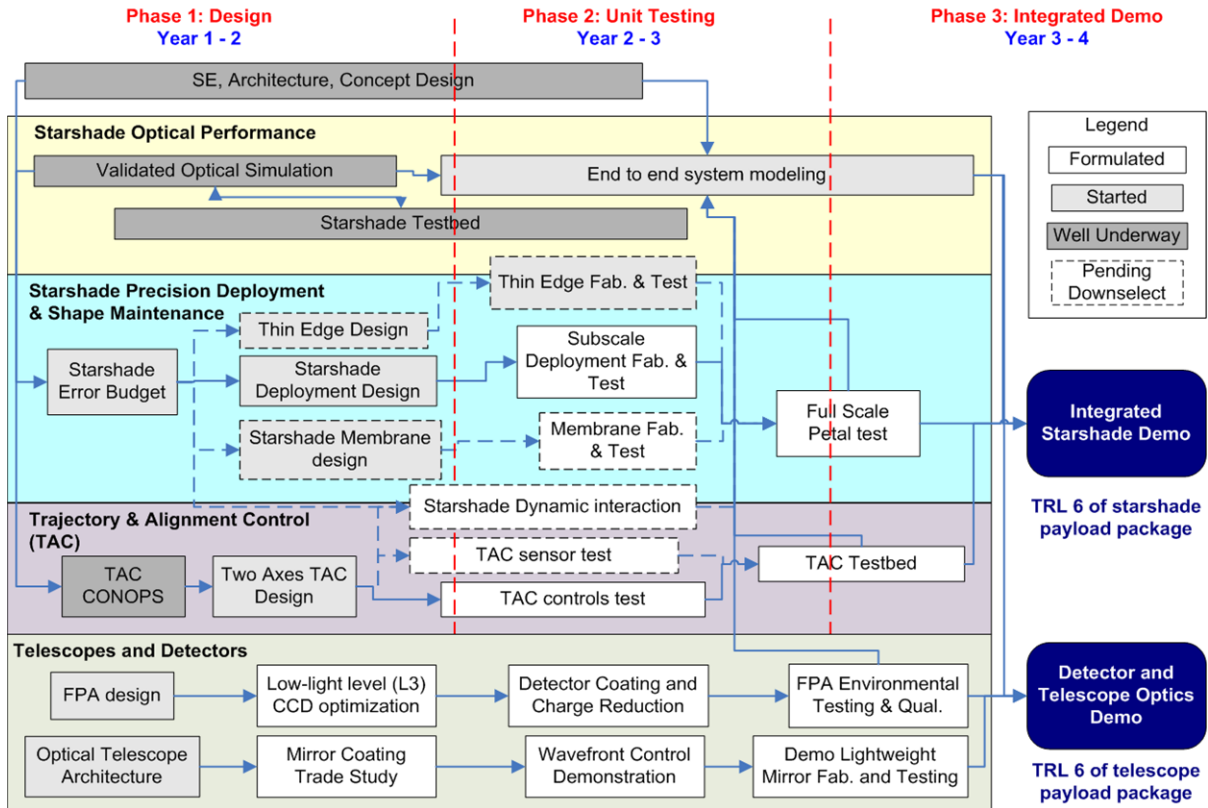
Phase 1: Design
Year 1 - 2

Phase 2: Unit Testing
Year 2 - 3

Phase 3: Integrated Demo
Year 3 - 4

SE, Architecture, Concept Design

Starshade Optical Performance

Validated Optical Simulation

End to end system modeling

Starshade Testbed

Legend
Formulated
Started
Well Underway
Pending Downselect

Starshade Precision Deployment & Shape Maintenance

Thin Edge Fab. & Test

Thin Edge Design

Starshade Error Budget

Starshade Deployment Design

Subscale Deployment Fab. & Test

Full Scale Petal test

Integrated Starshade Demo

Starshade Membrane design

Membrane Fab. & Test

Starshade Dynamic interaction

TRL 6 of starshade payload package

Trajectory & Alignment Control (TAC)

TAC sensor test

TAC Testbed

TAC CONOPS

Two Axes TAC Design

TAC controls test

Telescopes and Detectors

FPA design

Low-light level (L3) CCD optimization

Detector Coating and Charge Reduction

FPA Environmental Testing & Qual.

Detector and Telescope Optics Demo

Optical Telescope Architecture

Mirror Coating Trade Study

Wavefront Control Demonstration

Demo Lightweight Mirror Fab. and Testing

TRL 6 of telescope payload package